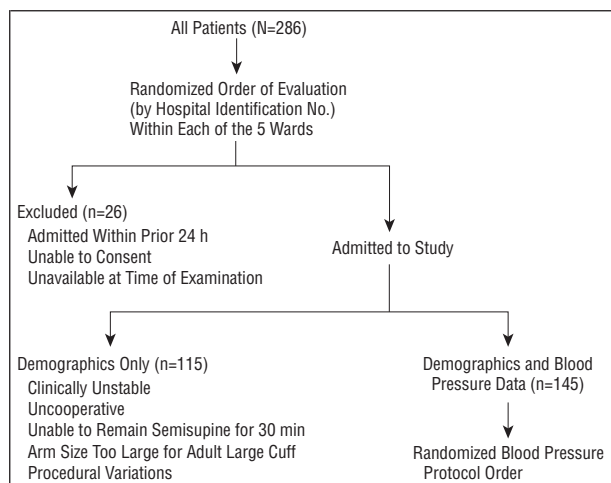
All Patients (N=286)

Randomized Order of Evaluation (by Hospital Identification No.) Within Each of the 5 Wards

Excluded (n=26)
Admitted Within Prior 24 h
Unable to Consent
Unavailable at Time of Examination

Admitted to Study

Demographics Only (n=115)
Clinically Unstable
Uncooperative
Unable to Remain Semisupine for 30 min
Arm Size Too Large for Adult Large Cuff
Procedural Variations

Demographics and Blood Pressure Data (n=145)

Randomized Blood Pressure Protocol Order